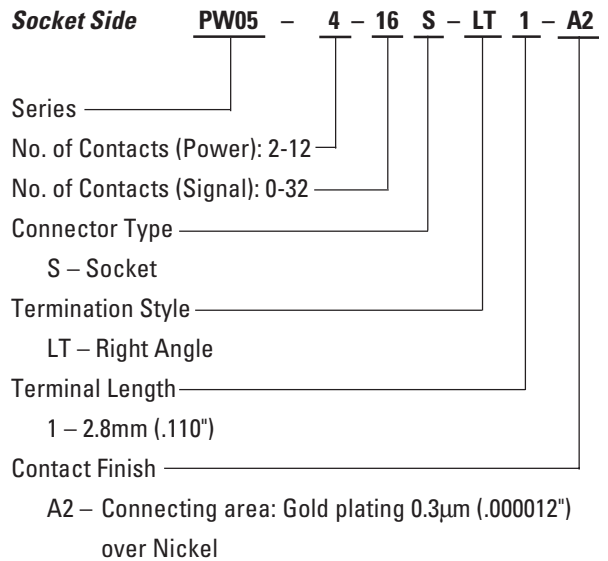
Socket Side PW05 – 4 – 16 S – LT 1 – A2

Series

No. of Contacts (Power): 2-12

No. of Contacts (Signal): 0-32

Connector Type

S – Socket

Termination Style

LT – Right Angle

Terminal Length

1 – 2.8mm (.110")

Contact Finish

A2 – Connecting area: Gold plating 0.3μm (.000012") over Nickel